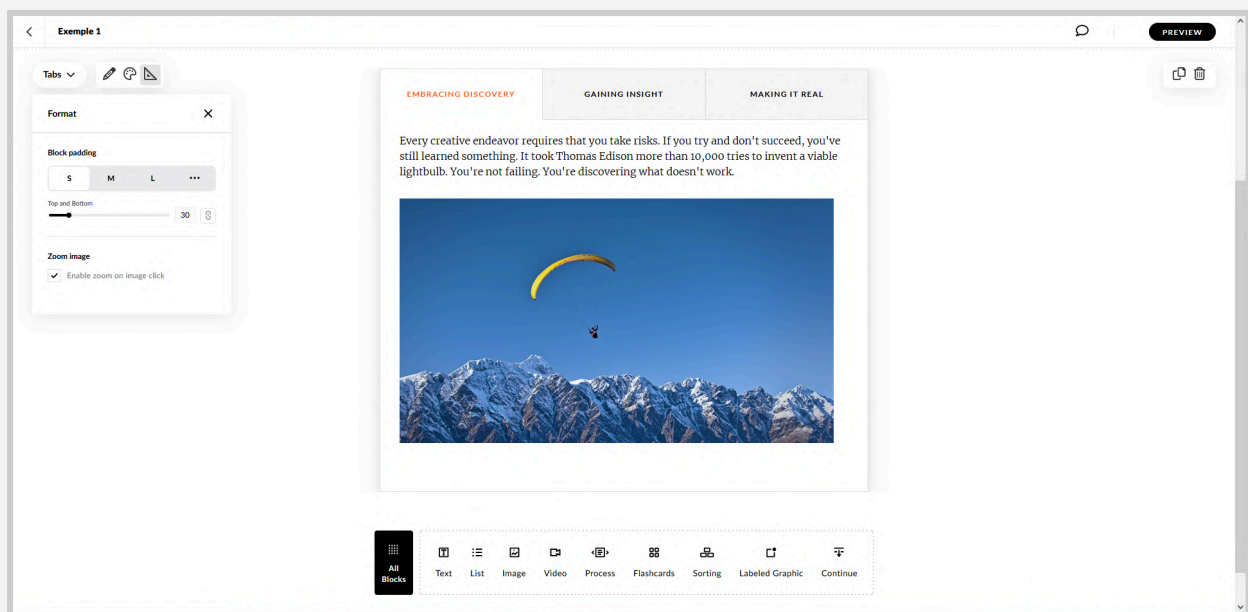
Exemple 1

PREVIEW

Tabs

Format

Block padding

S M L ...

Top and Bottom

30

Zoom image

Enable zoom on image click

EMBRACING DISCOVERY | GAINING INSIGHT | MAKING IT REAL

Every creative endeavor requires that you take risks. If you try and don't succeed, you've still learned something. It took Thomas Edison more than 10,000 tries to invent a viable lightbulb. You're not failing. You're discovering what doesn't work.

All Blocks

Text List Image Video Process Flashcards Sorting Labeled Graphic Continue